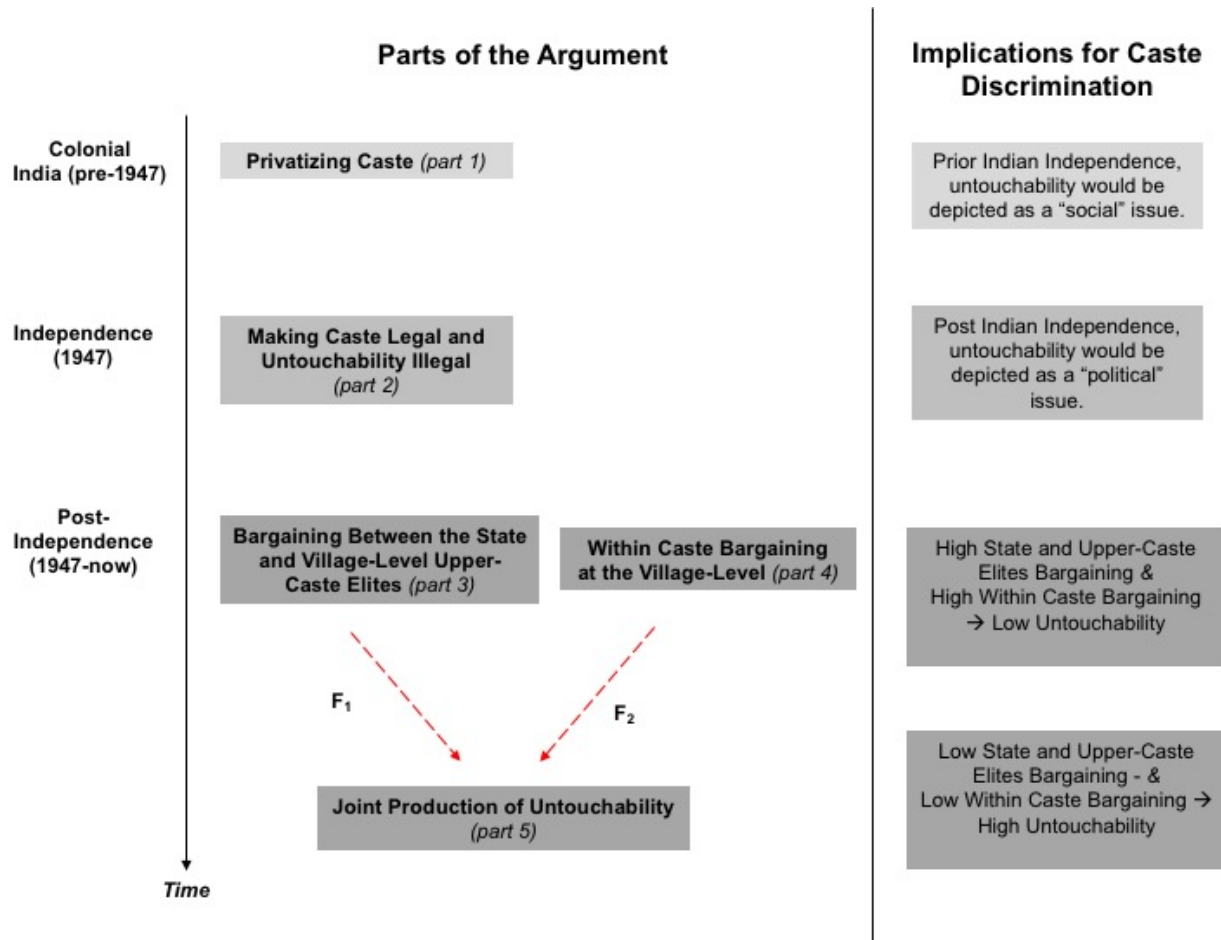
Parts of the Argument

Implications for Caste Discrimination

Colonial India (pre-1947)

Privatizing Caste (part 1)

Prior Indian Independence, untouchability would be depicted as a “social” issue.

Independence (1947)

Making Caste Legal and Untouchability Illegal (part 2)

Post Indian Independence, untouchability would be depicted as a “political” issue.

Post-Independence (1947-now)

Bargaining Between the State and Village-Level Upper-Caste Elites (part 3)

Within Caste Bargaining at the Village-Level (part 4)

High State and Upper-Caste Elites Bargaining & High Within Caste Bargaining → Low Untouchability

$F_1$

$F_2$

Low State and Upper-Caste Elites Bargaining - & Low Within Caste Bargaining → High Untouchability

Joint Production of Untouchability (part 5)

Time